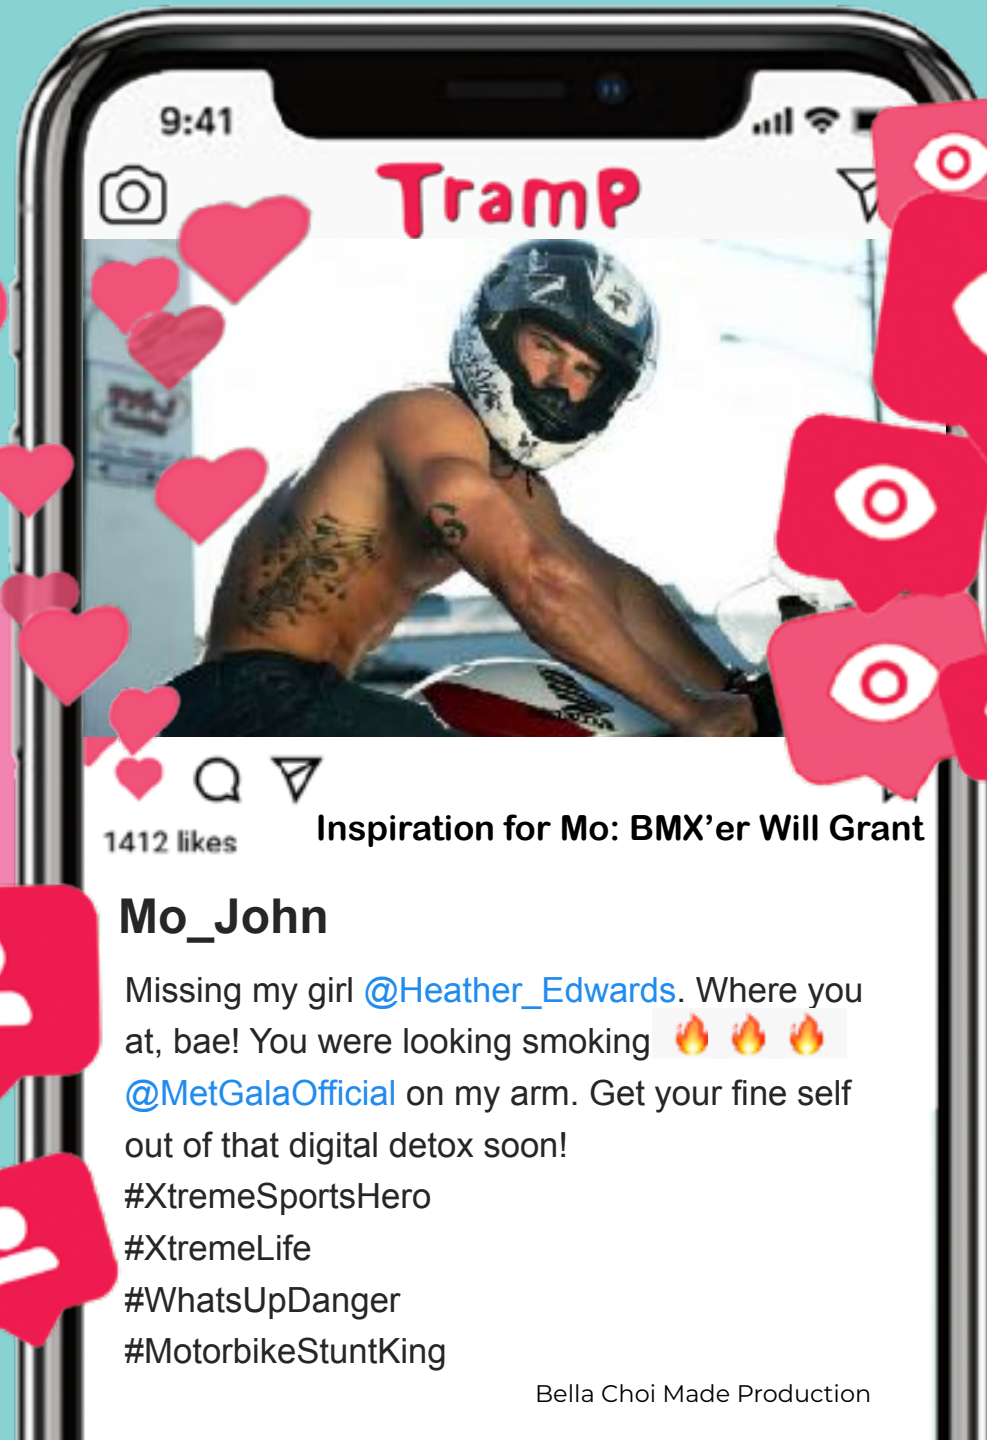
9:41

TramP

1412 likes

Inspiration for Mo: BMX'er Will Grant

Mo_John

Missing my girl @Heather_Edwards. Where you at, bae! You were looking smoking 🔥🔥🔥 @MetGalaOfficial on my arm. Get your fine self out of that digital detox soon!
#XtremeSportsHero
#XtremeLife
#WhatsUpDanger
#MotorbikeStuntKing

Bella Choi Made Production